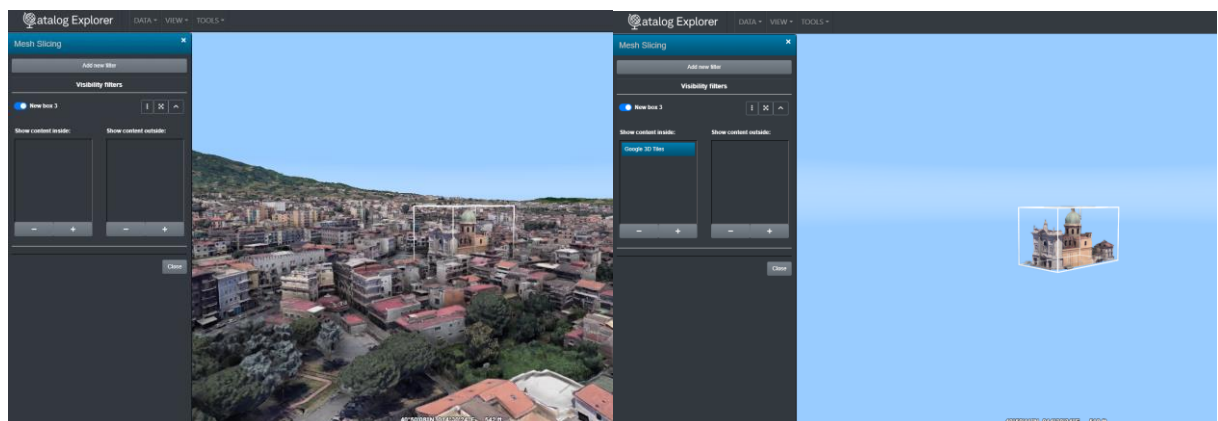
atalog Explorer DATA ▾ VIEW ▾ TOOLS ▾

Mesh Slicing ×

Add new filter

Visibility filters

New box 3

Show content inside:

Show content outside:

− +

− +

Close

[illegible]

atalog Explorer DATA ▾ VIEW ▾ TOOLS ▾

Mesh Slicing ×

Add new filter

Visibility filters

New box 3

Show content inside:

Google 3D Tiles

Show content outside:

− +

− +

Close

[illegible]